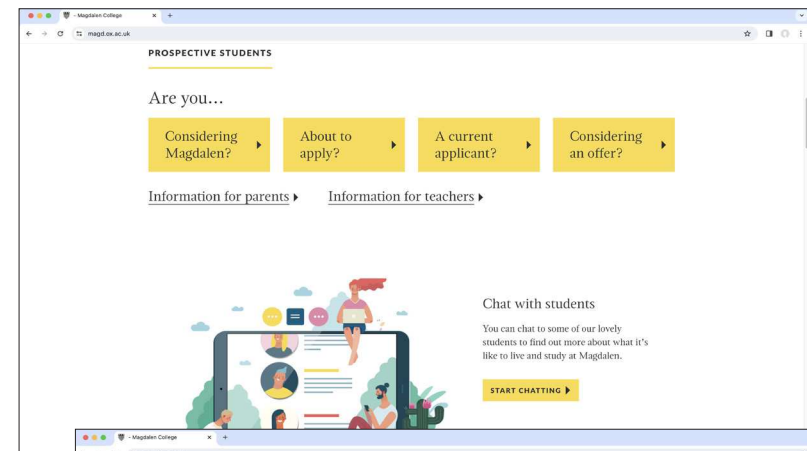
- Magdalen College ×

magd.ox.ac.uk

PROSPECTIVE STUDENTS

Are you...

Considering Magdalen?

About to apply?

A current applicant?

Considering an offer?

Information for parents

Information for teachers

Chat with students

You can chat to some of our lovely students to find out more about what it's like to live and study at Magdalen.

START CHATTING

- Magdalen College ×